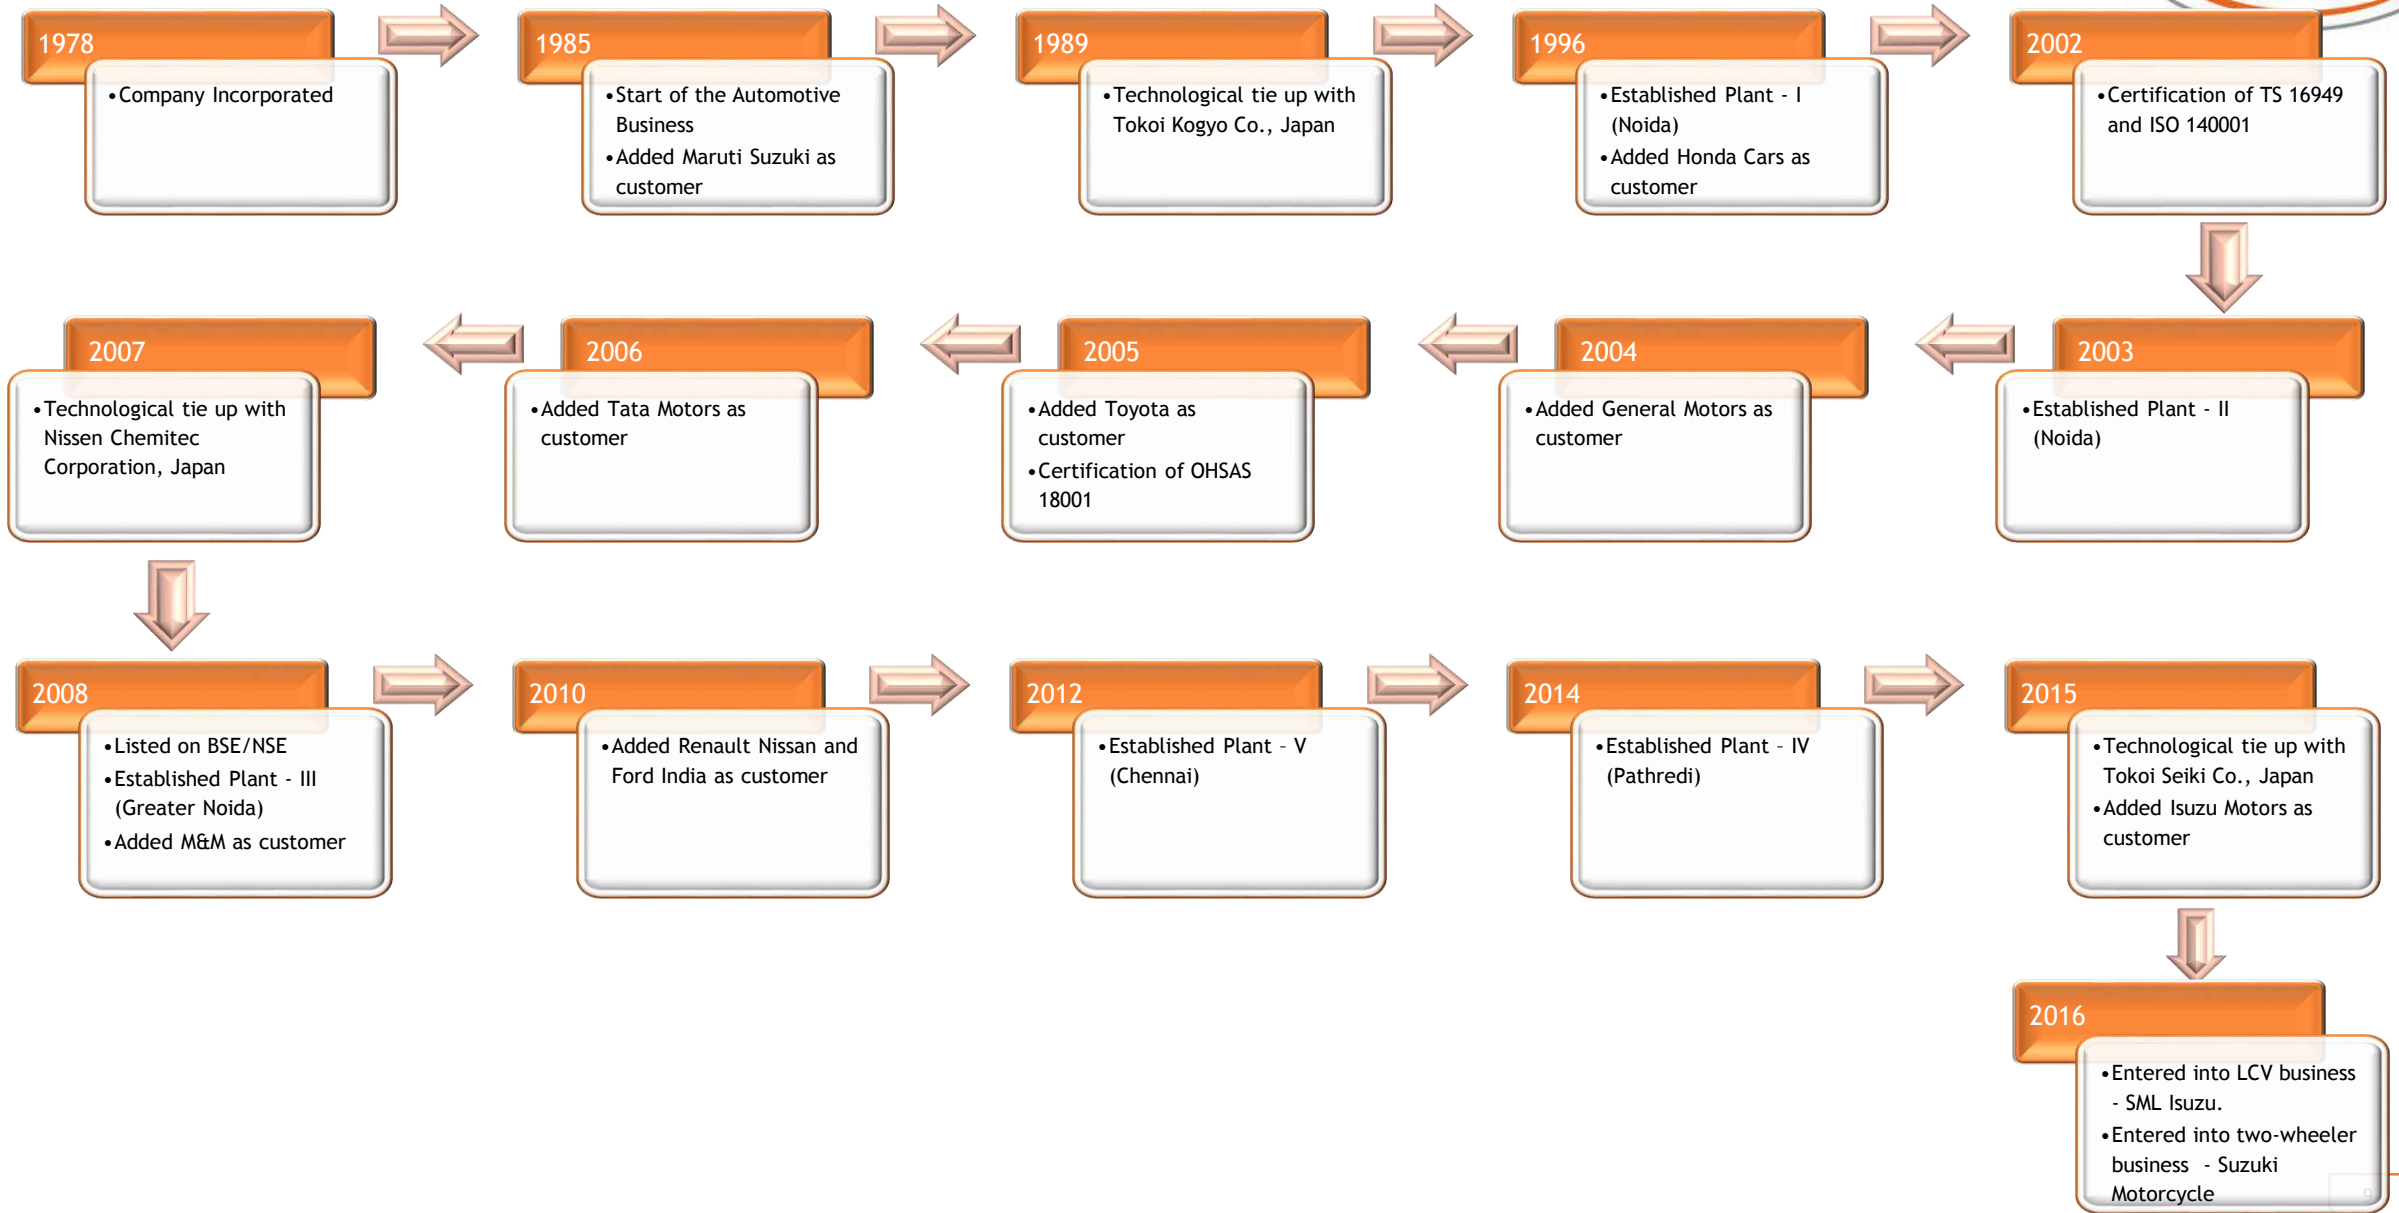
1978
• Company Incorporated

1985
• Start of the Automotive Business
• Added Maruti Suzuki as customer

1989
• Technological tie up with Tokoi Kogyo Co., Japan

1996
• Established Plant - I (Noida)
• Added Honda Cars as customer

2002
• Certification of TS 16949 and ISO 140001

2003
• Established Plant - II (Noida)

2004
• Added General Motors as customer

2005
• Added Toyota as customer
• Certification of OHSAS 18001

2006
• Added Tata Motors as customer

2007
• Technological tie up with Nissen Chemitec Corporation, Japan

2008
• Listed on BSE/NSE
• Established Plant - III (Greater Noida)
• Added M&M as customer

2010
• Added Renault Nissan and Ford India as customer

2012
• Established Plant - V (Chennai)

2014
• Established Plant - IV (Pathredi)

2015
• Technological tie up with Tokoi Seiki Co., Japan
• Added Isuzu Motors as customer

2016
• Entered into LCV business - SML Isuzu.
• Entered into two-wheeler business - Suzuki Motorcycle